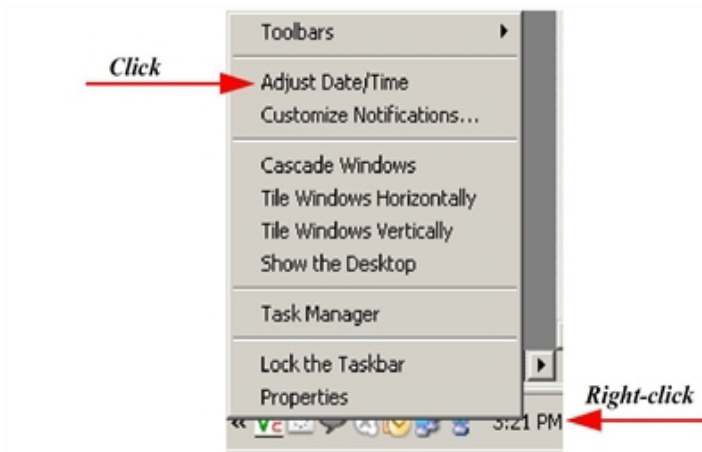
Toolbars

Click

Adjust Date/Time
Customize Notifications...

Cascade Windows
Tile Windows Horizontally
Tile Windows Vertically
Show the Desktop

Task Manager

Lock the Taskbar
Properties

Right-click

3:21 PM